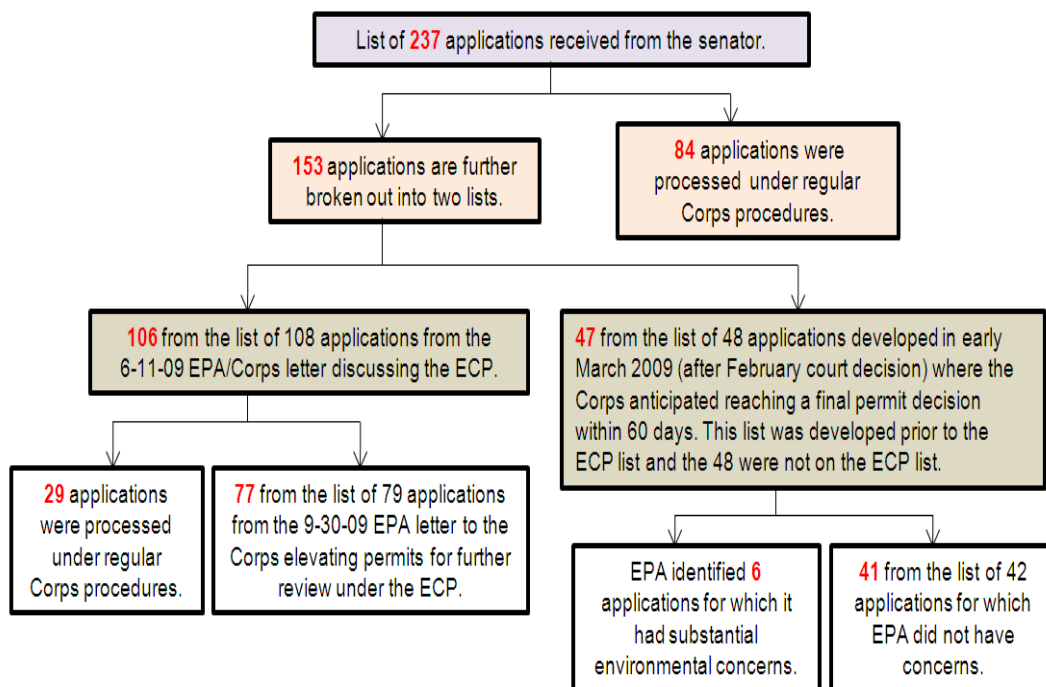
List of 237 applications received from the senator.

153 applications are further broken out into two lists.

84 applications were processed under regular Corps procedures.

106 from the list of 108 applications from the 6-11-09 EPA/Corps letter discussing the ECP.

47 from the list of 48 applications developed in early March 2009 (after February court decision) where the Corps anticipated reaching a final permit decision within 60 days. This list was developed prior to the ECP list and the 48 were not on the ECP list.

29 applications were processed under regular Corps procedures.

77 from the list of 79 applications from the 9-30-09 EPA letter to the Corps elevating permits for further review under the ECP.

EPA identified 6 applications for which it had substantial environmental concerns.

41 from the list of 42 applications for which EPA did not have concerns.